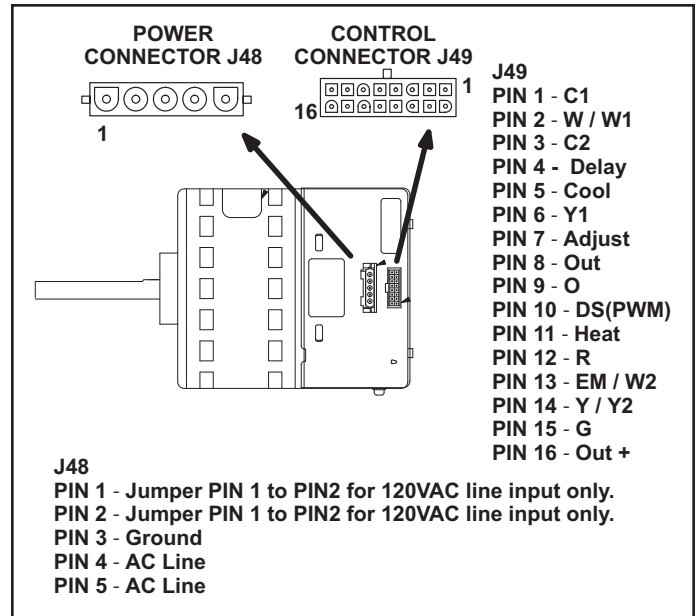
POWER CONNECTOR J48

1

CONTROL CONNECTOR J49

16

1

J49
PIN 1 - C1
PIN 2 - W / W1
PIN 3 - C2
PIN 4 - Delay
PIN 5 - Cool
PIN 6 - Y1
PIN 7 - Adjust
PIN 8 - Out
PIN 9 - O
PIN 10 - DS(PWM)
PIN 11 - Heat
PIN 12 - R
PIN 13 - EM / W2
PIN 14 - Y / Y2
PIN 15 - G
PIN 16 - Out +

J48
PIN 1 - Jumper PIN 1 to PIN2 for 120VAC line input only.
PIN 2 - Jumper PIN 1 to PIN2 for 120VAC line input only.
PIN 3 - Ground
PIN 4 - AC Line
PIN 5 - AC Line